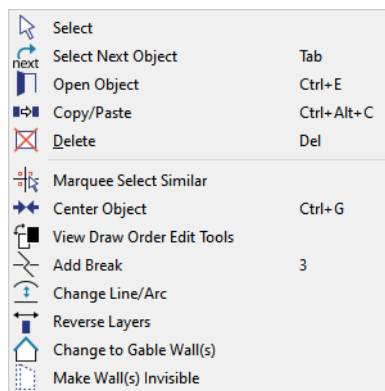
Select
next Select Next Object Tab
Open Object Ctrl+E
Copy/Paste Ctrl+Alt+C
Delete Del
Marquee Select Similar
Center Object Ctrl+G
View Draw Order Edit Tools
Add Break 3
Change Line/Arc
Reverse Layers
Change to Gable Wall(s)
Make Wall(s) Invisible